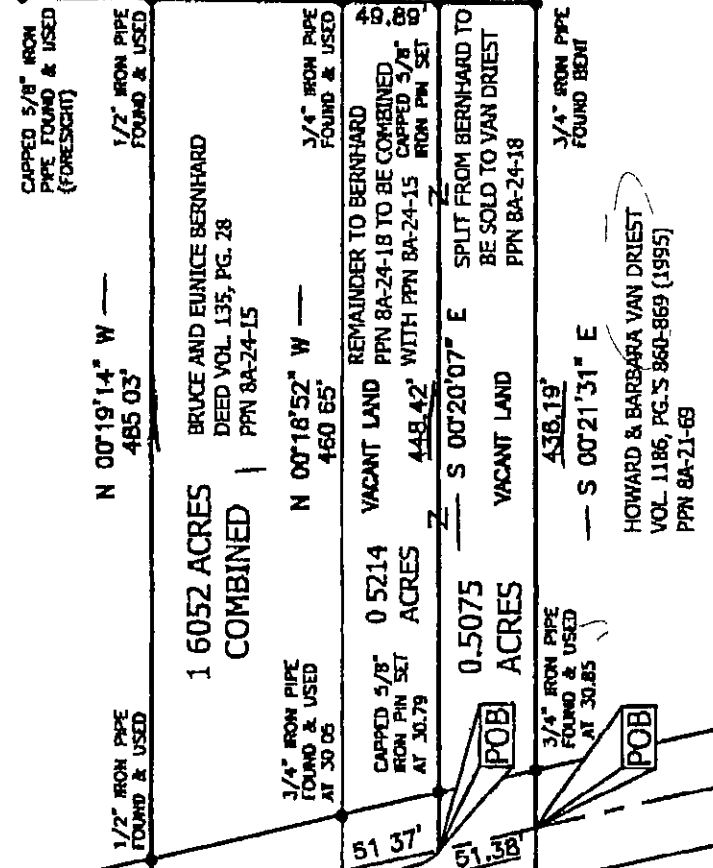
CAPPED 5/8" IRON PIPE FOUND & USED (FORESIGHT)

1/2" IRON PIPE FOUND & USED

N 00°19'14" W
485 03'

BRUCE AND EUNICE BERNHARD
DEED VOL. 135, PG. 28
PPN 8A-24-15

1 6052 ACRES
COMBINED

1/2" IRON PIPE FOUND & USED

3/4" IRON PIPE FOUND & USED

N 00°18'52" W
460 65'

3/4" IRON PIPE FOUND & USED AT 30 05

49.89'

REMAINDER TO BERNHARD
PPN 8A-24-18 TO BE COMBINED
WITH PPN 8A-24-15

CAPPED 5/8" IRON PIN SET

VACANT LAND

448.42'

0 5214
ACRES

CAPPED 5/8" IRON PIN SET AT 30.79

S 00°20'07" E

SPLIT FROM BERNHARD TO BE SOLD TO VAN DRIEST
PPN 8A-24-18

VACANT LAND

0.5075
ACRES

POB

51 37'

3/4" IRON PIPE FOUND BENT

438.19'

S 00°21'31" E

HOWARD & BARBARA VAN DRIEST
VOL 1186, PG.'S 860-869 (1995)
PPN 8A-21-69

3/4" IRON PIPE FOUND & USED AT 30.85

POB

51.38'